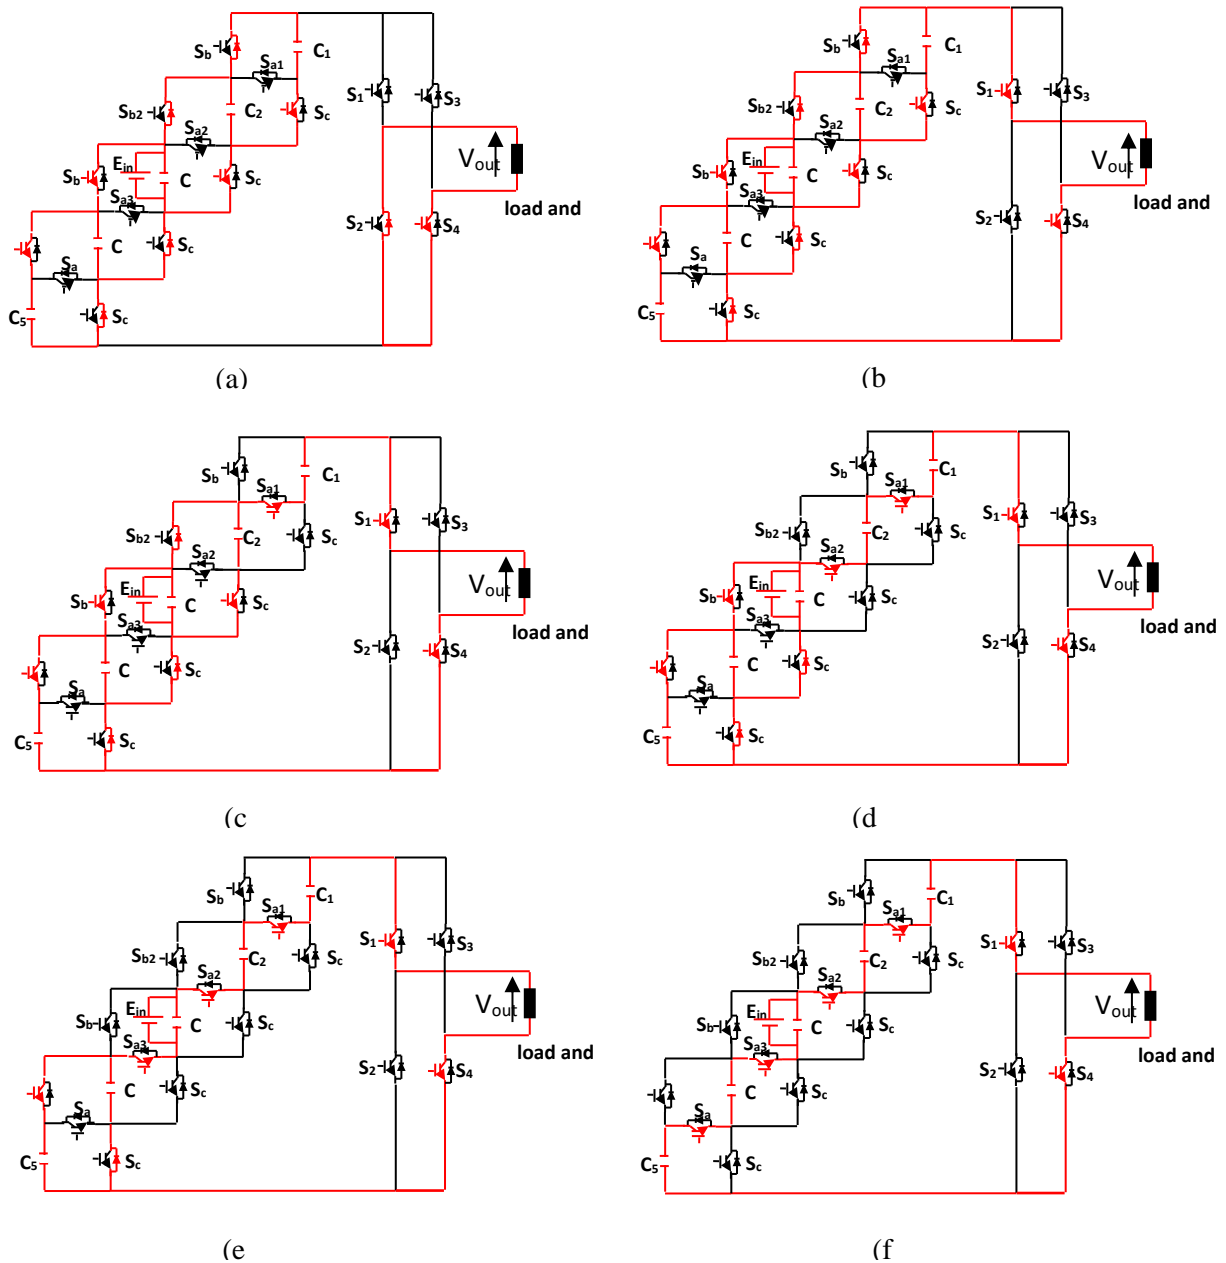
$S_b$ $C_1$ $S_{a1}$ $S_1$ $S_3$ $S_{b2}$ $C_2$ $S_c$ $S_{a2}$ $V_{out}$ $E_{in}$ $S_b$ $C$ $S_c$ $S_{a3}$ load and $S_2$ $S_4$ $C$ $S_c$ $S_a$ $C_5$ $S_c$

(a)

$S_b$ $C_1$ $S_{a1}$ $S_1$ $S_3$ $S_{b2}$ $C_2$ $S_c$ $S_{a2}$ $V_{out}$ $E_{in}$ $S_b$ $C$ $S_c$ $S_{a3}$ load and $S_2$ $S_4$ $C$ $S_c$ $S_a$ $C_5$ $S_c$

(b

$S_b$ $C_1$ $S_{a1}$ $S_1$ $S_3$ $S_{b2}$ $C_2$ $S_c$ $S_{a2}$ $V_{out}$ $E_{in}$ $S_b$ $C$ $S_c$ $S_{a3}$ load and $S_2$ $S_4$ $C$ $S_c$ $S_a$ $C_5$ $S_c$

(c

$S_b$ $C_1$ $S_{a1}$ $S_1$ $S_3$ $S_{b2}$ $C_2$ $S_c$ $S_{a2}$ $V_{out}$ $E_{in}$ $S_b$ $C$ $S_c$ $S_{a3}$ load and $S_2$ $S_4$ $C$ $S_c$ $S_a$ $C_5$ $S_c$

(d

$S_b$ $C_1$ $S_{a1}$ $S_1$ $S_3$ $S_{b2}$ $C_2$ $S_c$ $S_{a2}$ $V_{out}$ $E_{in}$ $S_b$ $C$ $S_c$ $S_{a3}$ load and $S_2$ $S_4$ $C$ $S_c$ $S_a$ $C_5$ $S_c$

(e

$S_b$ $C_1$ $S_{a1}$ $S_1$ $S_3$ $S_{b2}$ $C_2$ $S_c$ $S_{a2}$ $V_{out}$ $E_{in}$ $S_b$ $C$ $S_c$ $S_{a3}$ load and $S_2$ $S_4$ $C$ $S_c$ $S_a$ $C_5$ $S_c$

(f